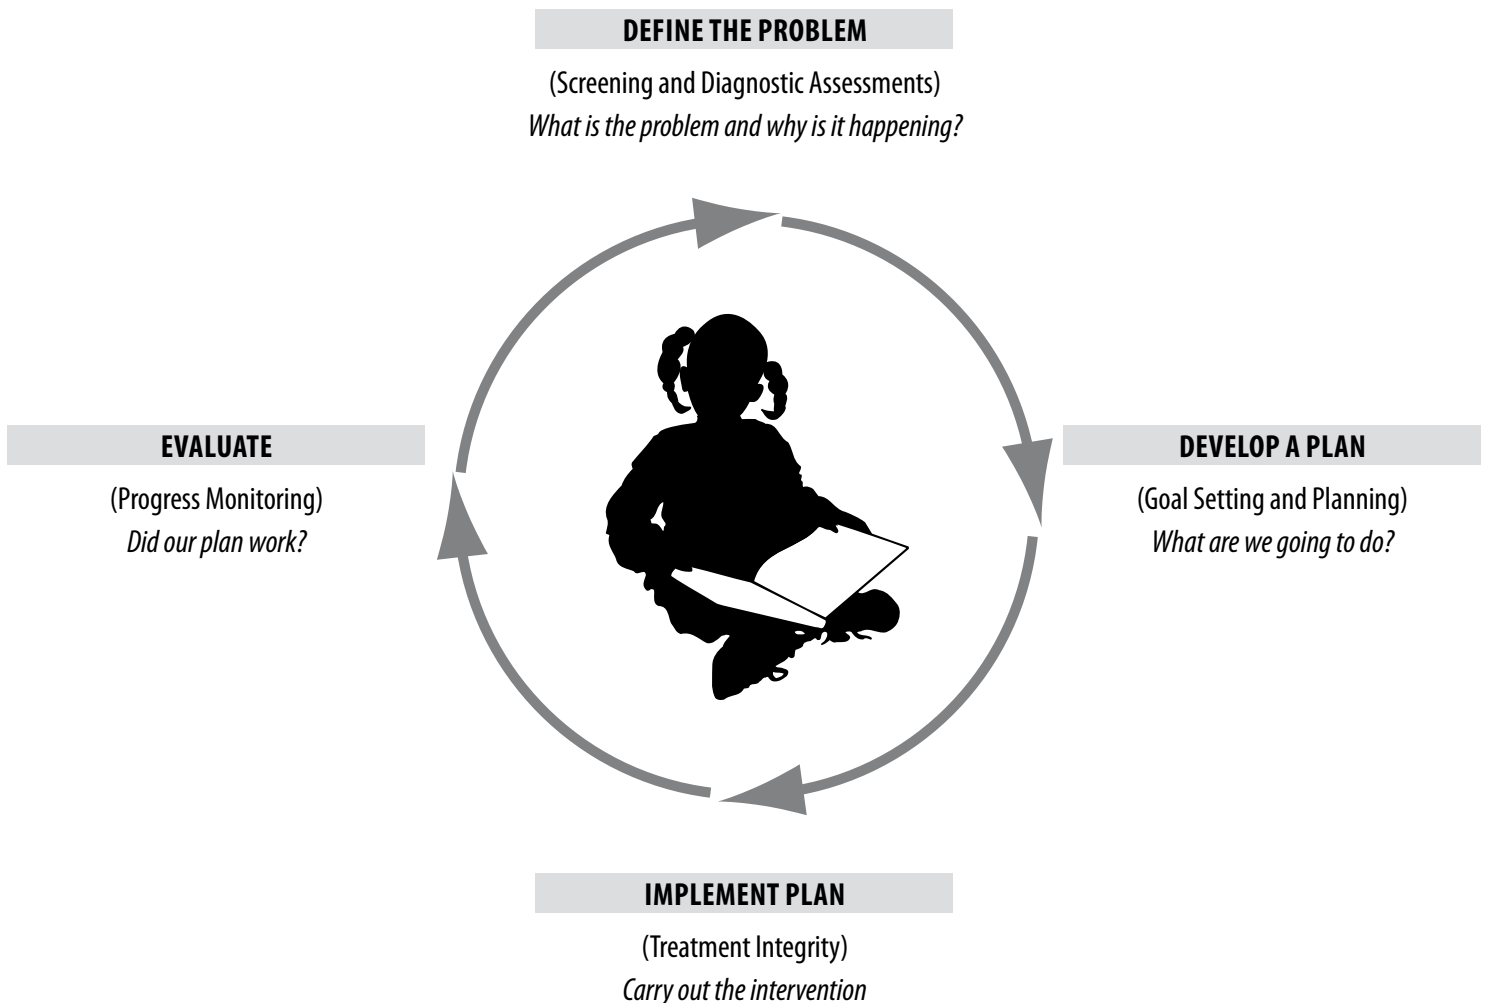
DEFINE THE PROBLEM

(Screening and Diagnostic Assessments)
*What is the problem and why is it happening?*

EVALUATE

(Progress Monitoring)
*Did our plan work?*

DEVELOP A PLAN

(Goal Setting and Planning)
*What are we going to do?*

IMPLEMENT PLAN

(Treatment Integrity)
*Carry out the intervention*